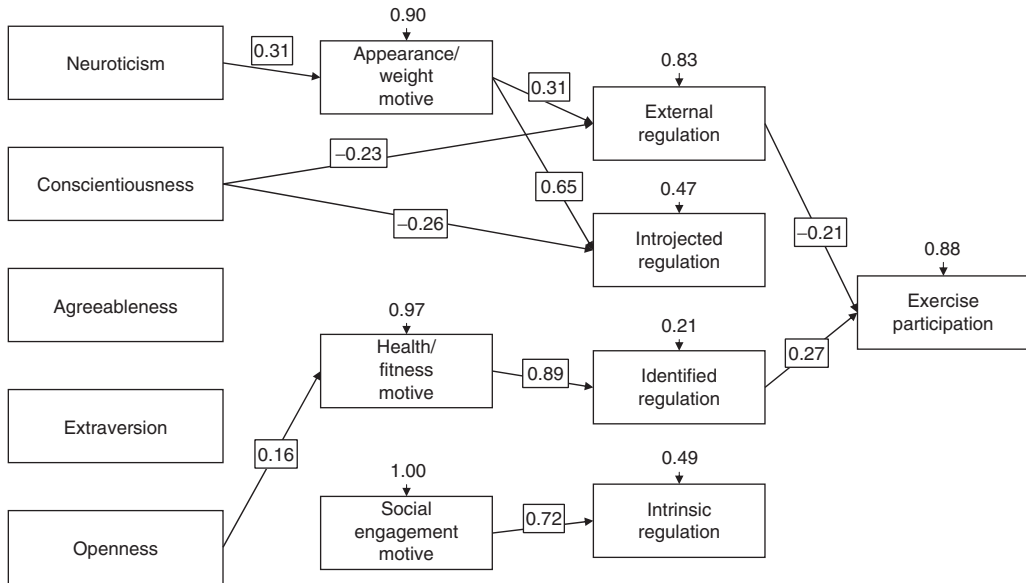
Neuroticism

0.31

0.90

Appearance/ weight motive

0.83

0.31

External regulation

Conscientiousness

–0.23

0.65

0.47

–0.26

Introjected regulation

–0.21

0.88

Agreeableness

Exercise participation

0.97

0.21

Health/ fitness motive

0.89

Identified regulation

0.27

Extraversion

0.16

1.00

0.49

Social engagement motive

0.72

Intrinsic regulation

Openness